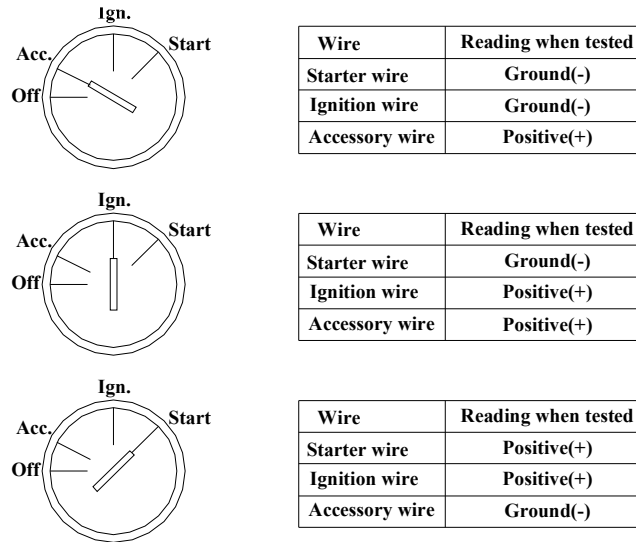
Ign.
Acc.
Start
Off

| Wire | Reading when tested |
|---|---|
| Starter wire | Ground(-) |
| Ignition wire | Ground(-) |
| Accessory wire | Positive(+) |

Ign.
Acc.
Start
Off

| Wire | Reading when tested |
|---|---|
| Starter wire | Ground(-) |
| Ignition wire | Positive(+) |
| Accessory wire | Positive(+) |

Ign.
Acc.
Start
Off

| Wire | Reading when tested |
|---|---|
| Starter wire | Positive(+) |
| Ignition wire | Positive(+) |
| Accessory wire | Ground(-) |